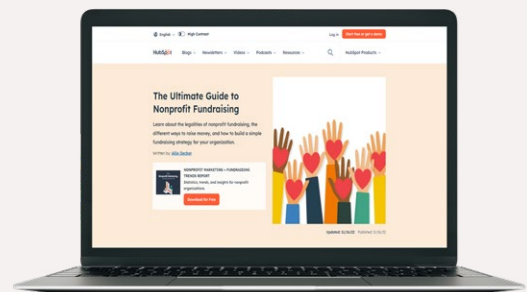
English High Contrast Log in Start free or get a demo

HubSpot Blogs Newsletters Videos Podcasts Resources HubSpot Products

The Ultimate Guide to Nonprofit Fundraising

Learn about the legalities of nonprofit fundraising, the different ways to raise money, and how to build a simple fundraising strategy for your organization.

Written by: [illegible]

Nonprofit Marketing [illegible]

NONPROFIT MARKETING + FUNDRAISING TRENDS REPORT

Statistics, trends, and insights for nonprofit organizations

Download for Free

Updated: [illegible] Published: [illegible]